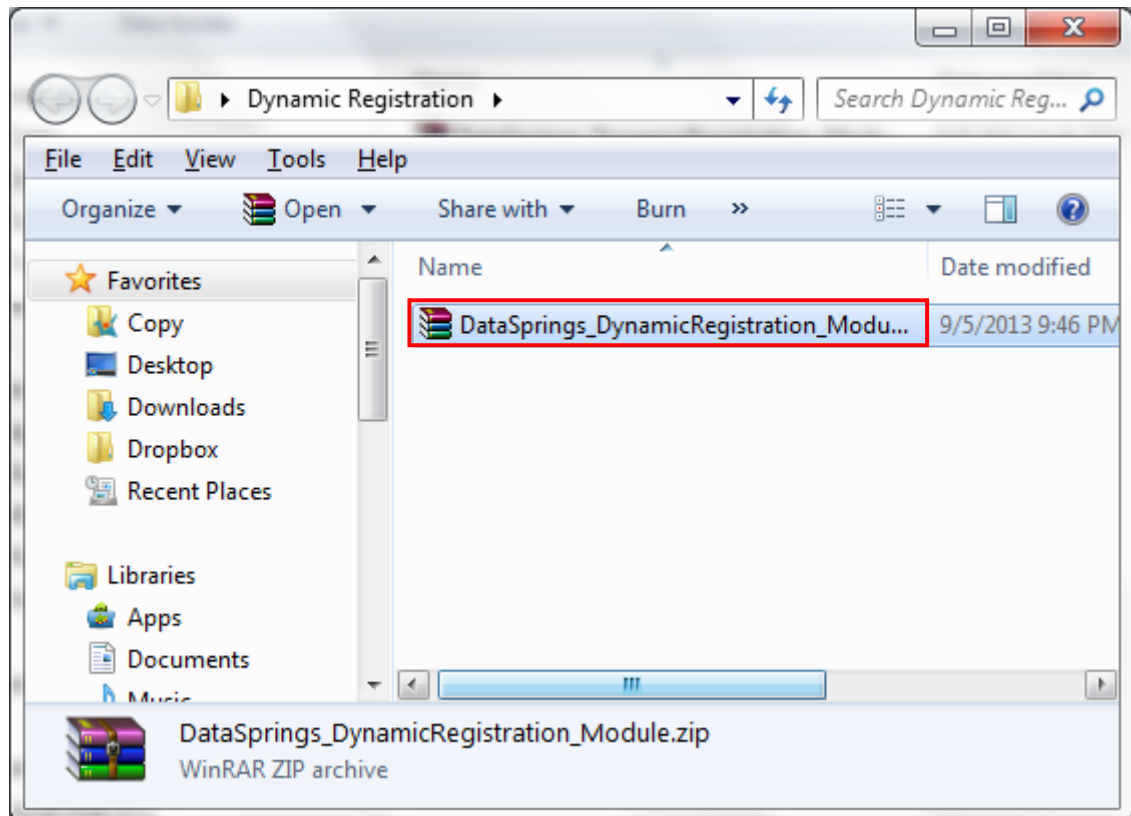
Dynamic Registration

Search Dynamic Reg...

File Edit View Tools Help

Organize Open Share with Burn »

Favorites
Copy
Desktop
Downloads
Dropbox
Recent Places

Libraries
Apps
Documents
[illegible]

| Name | Date modified |
|---|---|
| DataSprings_DynamicRegistration_Modu... | 9/5/2013 9:46 PM |

DataSprings_DynamicRegistration_Module.zip
WinRAR ZIP archive